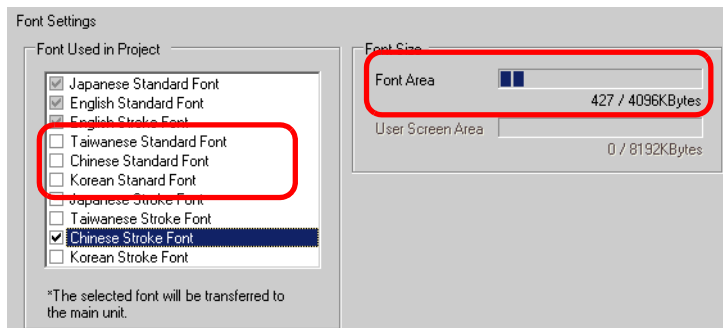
Font Settings

Font Used in Project

Japanese Standard Font
English Standard Font
English Stroke Font
Taiwanese Standard Font
Chinese Standard Font
Korean Stanard Font
Japanese Stroke Font
Taiwanese Stroke Font
Chinese Stroke Font
Korean Stroke Font

*The selected font will be transferred to the main unit.

Font Size

Font Area
427 / 4096KBytes

User Screen Area
0 / 8192KBytes